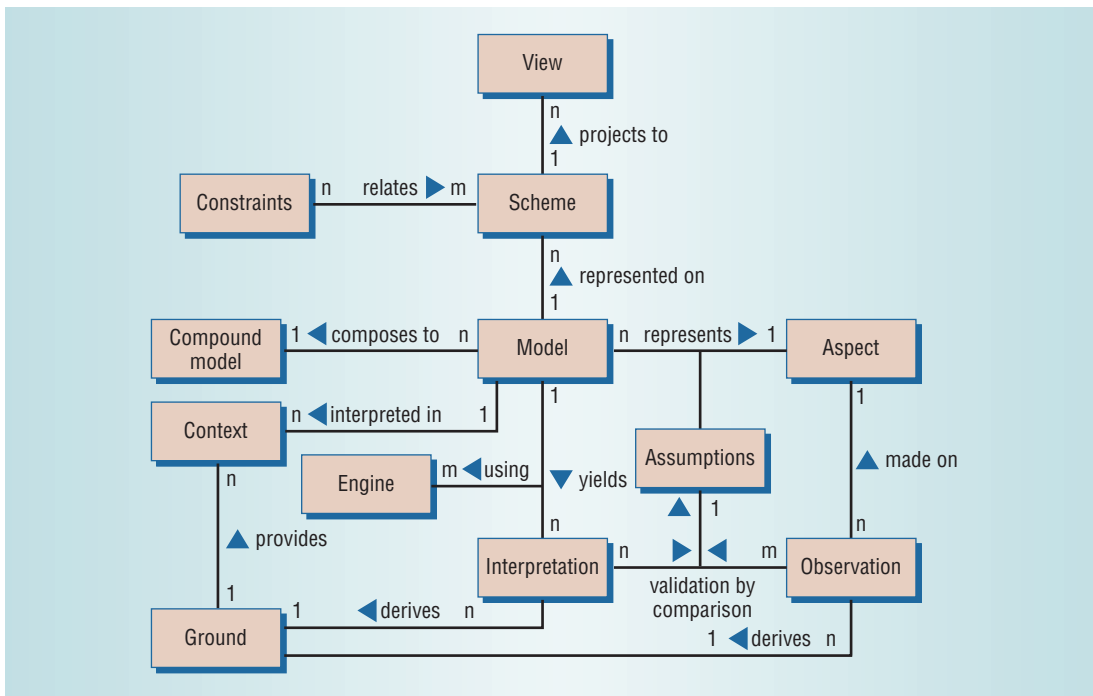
View
n
▲ projects to
1
Constraints n relates ▶ m Scheme
n
▲ represented on
1
Compound model 1 ◀ composes to n Model n represents ▶ 1 Aspect
Context n ◀ interpreted in 1
1
1
Engine m ◀ using ▼ yields
Assumptions
▲ made on
n
▲ provides
▲ 1
n
n
Interpretation n ▶ ◀ m Observation
1
validation by comparison
Ground 1 ◀ derives n
1 ◀ derives n